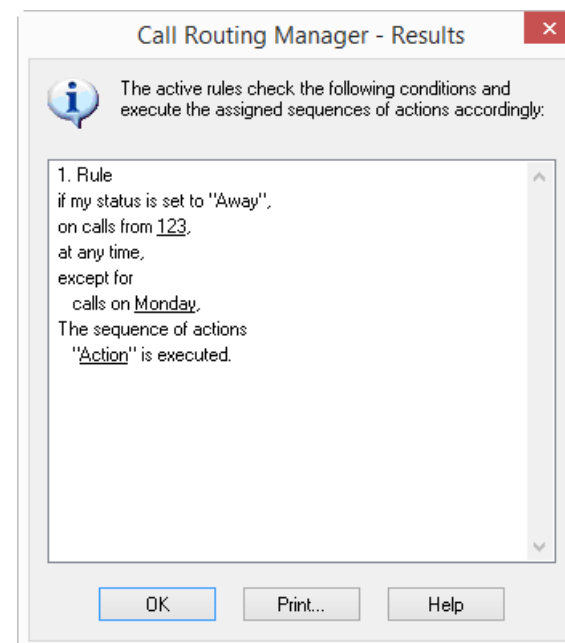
Call Routing Manager - Results

The active rules check the following conditions and execute the assigned sequences of actions accordingly:

1. Rule
if my status is set to "Away",
on calls from 123,
at any time,
except for
calls on Monday,
The sequence of actions
"Action" is executed.

OK
Print...
Help